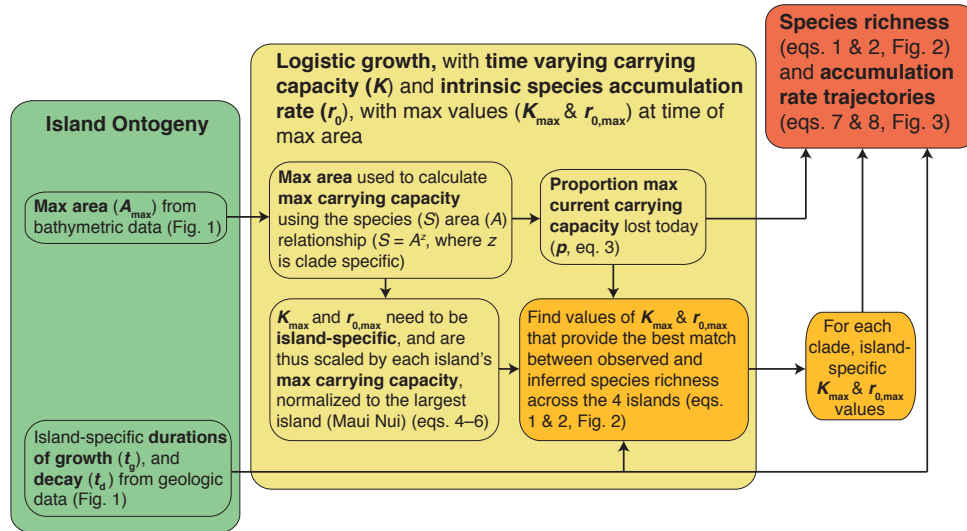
Island Ontogeny

Max area ($A_{max}$) from bathymetric data (Fig. 1)

Island-specific durations of growth ($t_g$), and decay ($t_d$) from geologic data (Fig. 1)

Logistic growth, with time varying carrying capacity ($K$) and intrinsic species accumulation rate ($r_0$), with max values ($K_{max}$ & $r_{0,max}$) at time of max area

Max area used to calculate max carrying capacity using the species ($S$) area ($A$) relationship ($S = A^z$, where $z$ is clade specific)

Proportion max current carrying capacity lost today ($p$, eq. 3)

$K_{max}$ and $r_{0,max}$ need to be island-specific, and are thus scaled by each island's max carrying capacity, normalized to the largest island (Maui Nui) (eqs. 4–6)

Find values of $K_{max}$ & $r_{0,max}$ that provide the best match between observed and inferred species richness across the 4 islands (eqs. 1 & 2, Fig. 2)

For each clade, island-specific $K_{max}$ & $r_{0,max}$ values

Species richness (eqs. 1 & 2, Fig. 2) and accumulation rate trajectories (eqs. 7 & 8, Fig. 3)